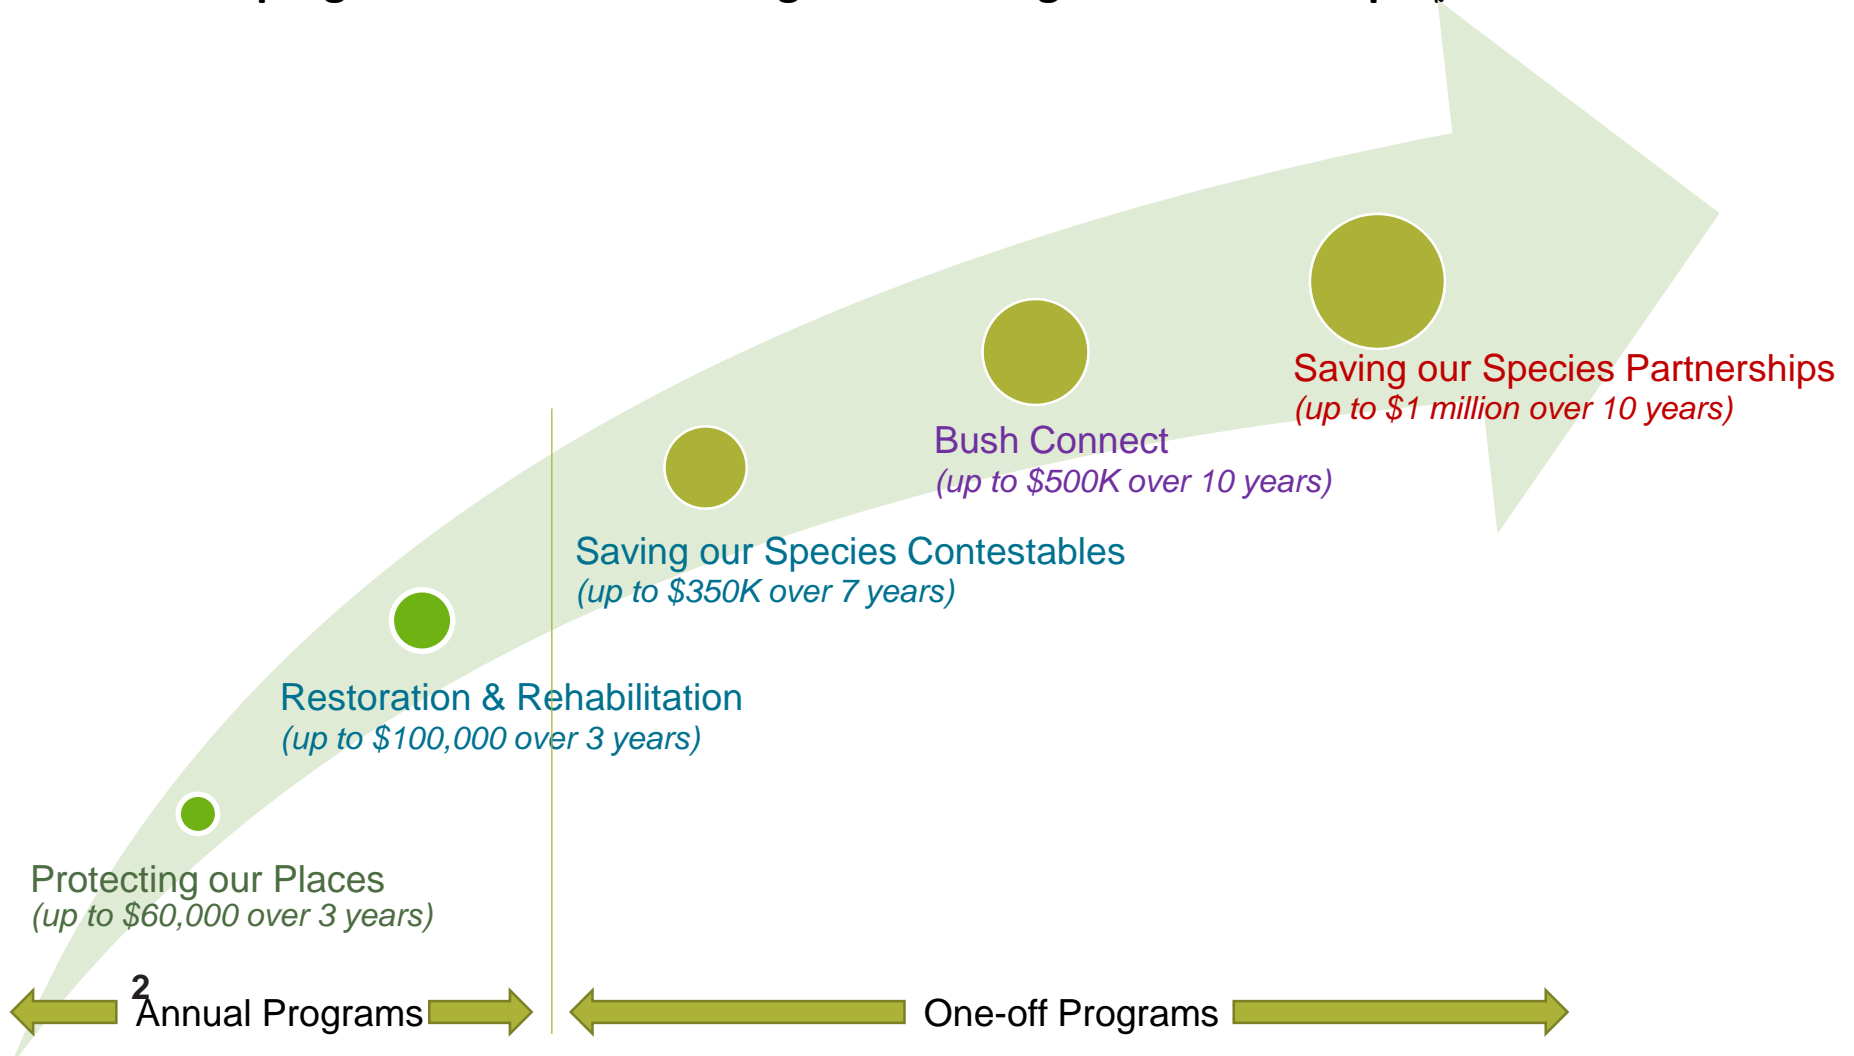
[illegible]

Saving our Species Partnerships
(up to $1 million over 10 years)

Bush Connect
(up to $500K over 10 years)

Saving our Species Contestables
(up to $350K over 7 years)

Restoration & Rehabilitation
(up to $100,000 over 3 years)

Protecting our Places
(up to $60,000 over 3 years)

2

Annual Programs

One-off Programs